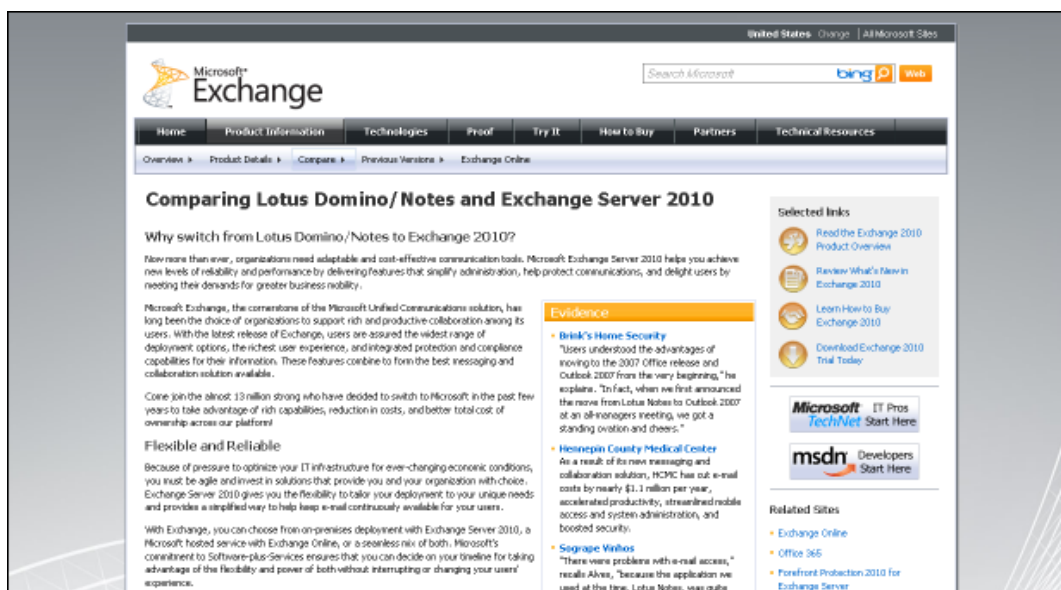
United States Change | All Microsoft Sites

Microsoft® Exchange

Search Microsoft bing Web

Home | Product Information | Technologies | Proof | Try It | How to Buy | Partners | Technical Resources

Overview ▸ | Product Details ▸ | Compare ▸ | Previous Versions ▸ | Exchange Online

Comparing Lotus Domino/Notes and Exchange Server 2010

Why switch from Lotus Domino/Notes to Exchange 2010?

Now more than ever, organizations need adaptable and cost-effective communication tools. Microsoft Exchange Server 2010 helps you achieve new levels of reliability and performance by delivering features that simplify administration, help protect communications, and delight users by meeting their demands for greater business mobility.

Microsoft Exchange, the cornerstone of the Microsoft Unified Communications solution, has long been the choice of organizations to support rich and productive collaboration among its users. With the latest release of Exchange, users are assured the widest range of deployment options, the richest user experience, and integrated protection and compliance capabilities for their information. These features combine to form the best messaging and collaboration solution available.

Come join the almost 13 million strong who have decided to switch to Microsoft in the past few years to take advantage of rich capabilities, reduction in costs, and better total cost of ownership across our platform!

Flexible and Reliable

Because of pressure to optimize your IT infrastructure for ever-changing economic conditions, you must be agile and invest in solutions that provide you and your organization with choice. Exchange Server 2010 gives you the flexibility to tailor your deployment to your unique needs and provides a simplified way to help keep e-mail continuously available for your users.

With Exchange, you can choose from on-premises deployment with Exchange Server 2010, a Microsoft hosted service with Exchange Online, or a seamless mix of both. Microsoft's commitment to Software-plus-Services ensures that you can decide on your timeline for taking advantage of the flexibility and power of both without interrupting or changing your users' experience.

Evidence

Brink's Home Security
"Users understood the advantages of moving to the 2007 Office release and Outlook 2007 from the very beginning," he explains. "In fact, when we first announced the move from Lotus Notes to Outlook 2007 at an all-managers meeting, we got a standing ovation and cheers."

Hennepin County Medical Center
As a result of its new messaging and collaboration solution, HCMC has cut e-mail costs by nearly $1.1 million per year, accelerated productivity, streamlined mobile access and system administration, and boosted security.

Sogrape Vinhos
"There were problems with e-mail access," recalls Alves, "because the application we used at the time, Lotus Notes, was quite

Selected links

Read the Exchange 2010 Product Overview

Review What's New in Exchange 2010

Learn How to Buy Exchange 2010

Download Exchange 2010 Trial Today

Microsoft TechNet IT Pros Start Here

msdn Developers Start Here

Related Sites

Exchange Online

Office 365

Forefront Protection 2010 for Exchange Server